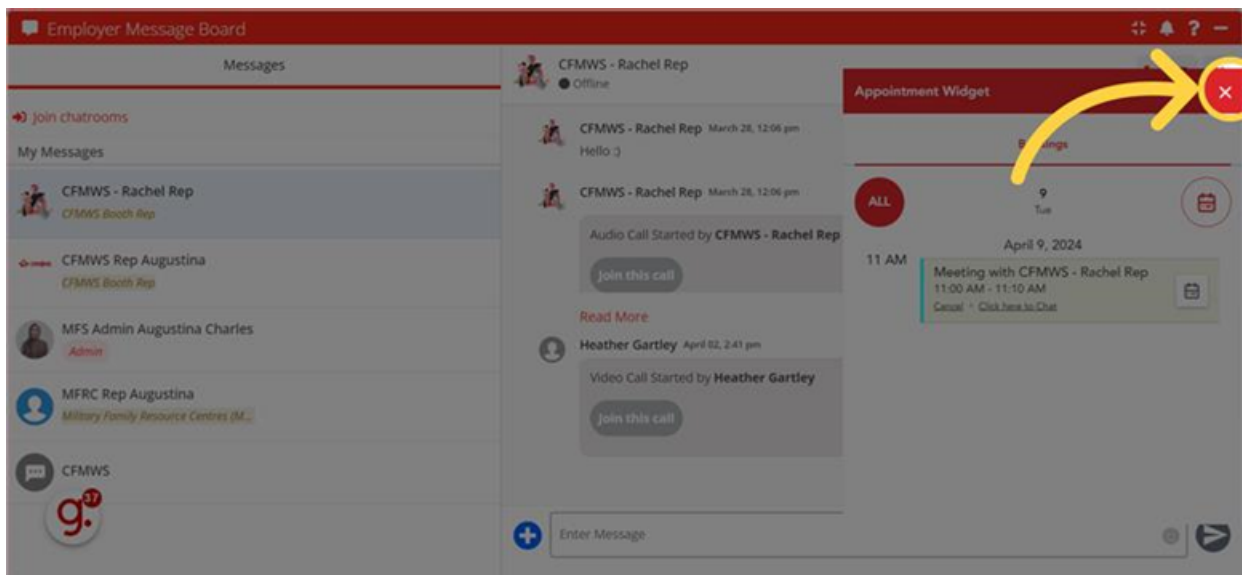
Employer Message Board

Messages

Join chatrooms

My Messages

CFMWS - Rachel Rep
CFMWS Booth Rep

CFMWS Rep Augustina
CFMWS Booth Rep

MFS Admin Augustina Charles
Admin

MFRC Rep Augustina
Military Family Resource Centres (M...

CFMWS

g. 37

CFMWS - Rachel Rep
Offline

CFMWS - Rachel Rep March 28, 12:06 pm
Hello :)

CFMWS - Rachel Rep March 28, 12:06 pm
Audio Call Started by CFMWS - Rachel Rep
Join this call

Read More

Heather Gartley April 02, 2:41 pm
Video Call Started by Heather Gartley
Join this call

Enter Message

Appointment Widget

B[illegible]ings

ALL

9
Tue

April 9, 2024

11 AM

Meeting with CFMWS - Rachel Rep
11:00 AM - 11:10 AM
Cancel Click here to Chat